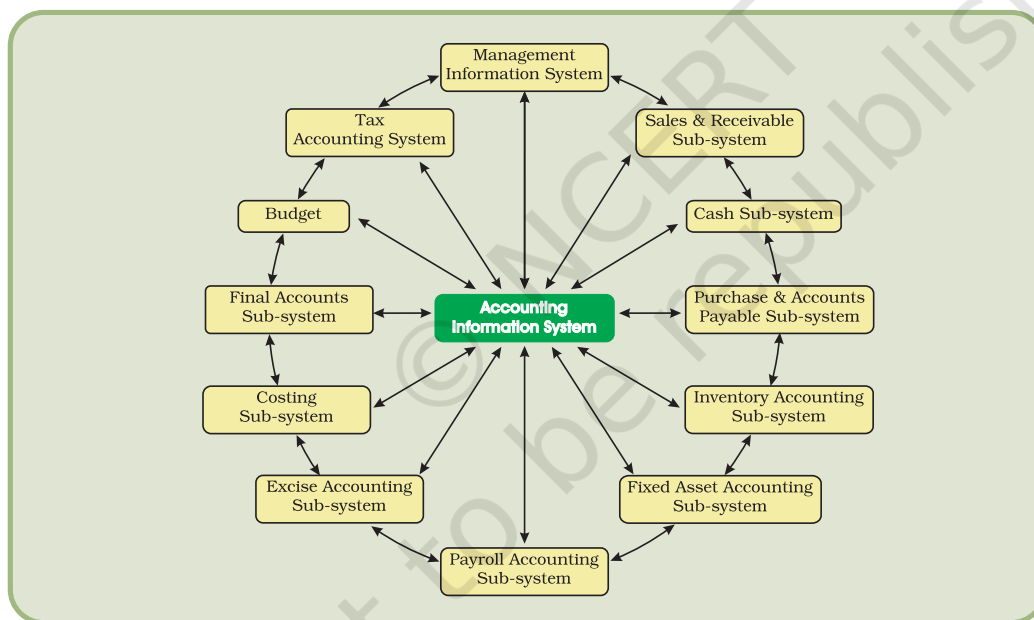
Management Information System

Tax Accounting System

Sales & Receivable Sub-system

Budget

Cash Sub-system

Final Accounts Sub-system

Accounting Information System

Purchase & Accounts Payable Sub-system

Costing Sub-system

Inventory Accounting Sub-system

Excise Accounting Sub-system

Fixed Asset Accounting Sub-system

Payroll Accounting Sub-system

© NCERT not to be republished